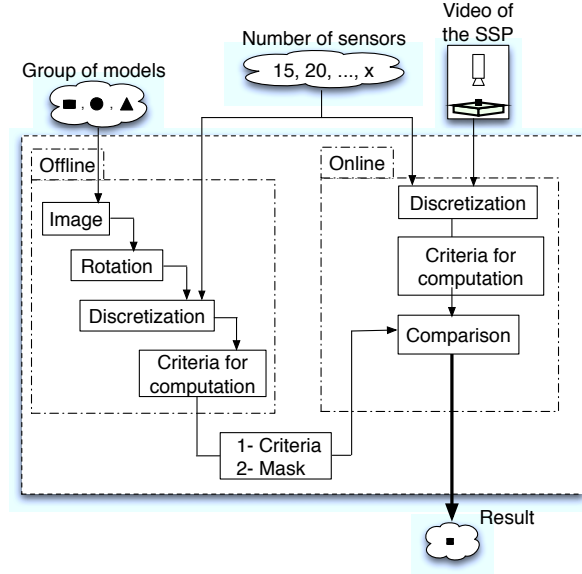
Video of the SSP

Number of sensors

15, 20, ..., x

Group of models

■, ●, ▲

Offline

Image

Rotation

Discretization

Criteria for computation

Online

Discretization

Criteria for computation

Comparison

1- Criteria
2- Mask

Result

■